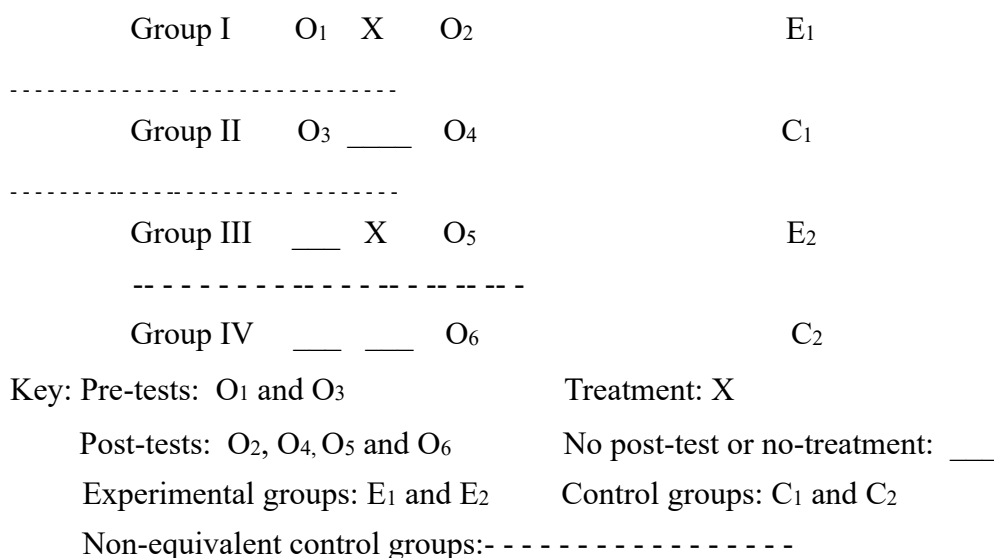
Group I $O_1$ X $O_2$ $E_1$

- - - - - - - - - - - - - - - - - - - - - - - - - - - - -

Group II $O_3$ ____ $O_4$ $C_1$

- - - - - - - - - - - - - - - - - - - - - - - - - - - - -

Group III ___ X $O_5$ $E_2$

-- - - - - - - - - -- - - - - -- - -- -- -- -

Group IV ___ ___ $O_6$ $C_2$

Key: Pre-tests: $O_1$ and $O_3$ Treatment: X

Post-tests: $O_2$, $O_4$, $O_5$ and $O_6$ No post-test or no-treatment: ___

Experimental groups: $E_1$ and $E_2$ Control groups: $C_1$ and $C_2$

Non-equivalent control groups:- - - - - - - - - - - - - - - -